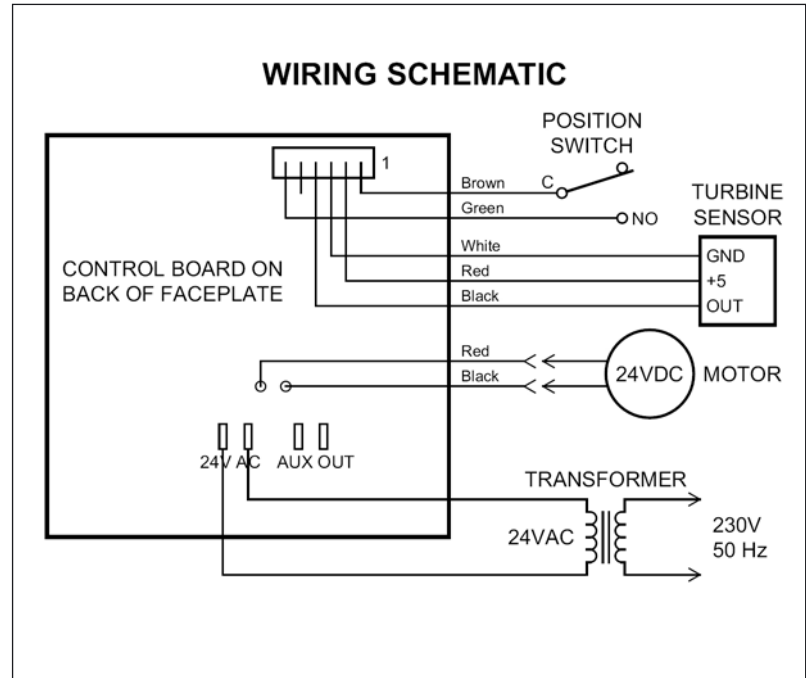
WIRING SCHEMATIC

POSITION SWITCH

1

Brown

C

Green

NO

TURBINE SENSOR

White

GND

CONTROL BOARD ON BACK OF FACEPLATE

Red

+5

Black

OUT

Red

Black

24VDC

MOTOR

24V AC

AUX OUT

TRANSFORMER

24VAC

230V 50 Hz